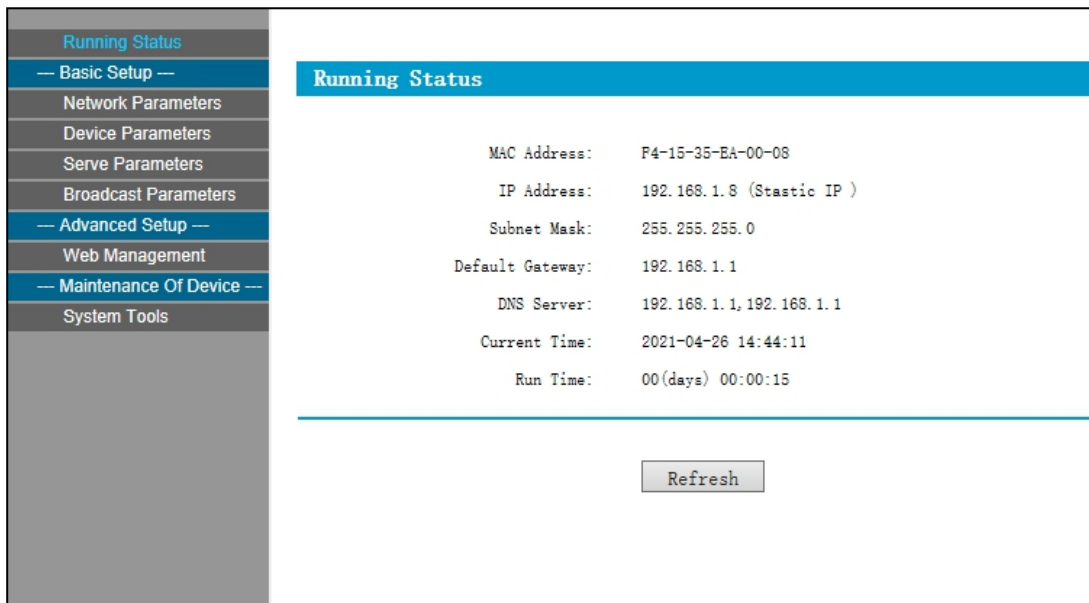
Running Status
--- Basic Setup ---
Network Parameters
Device Parameters
Serve Parameters
Broadcast Parameters
--- Advanced Setup ---
Web Management
--- Maintenance Of Device ---
System Tools

Running Status

| | |
|---|---|
| MAC Address: | F4-15-35-EA-00-08 |
| IP Address: | 192.168.1.8 (Stastic IP ) |
| Subnet Mask: | 255.255.255.0 |
| Default Gateway: | 192.168.1.1 |
| DNS Server: | 192.168.1.1, 192.168.1.1 |
| Current Time: | 2021-04-26 14:44:11 |
| Run Time: | 00(days) 00:00:15 |

Refresh